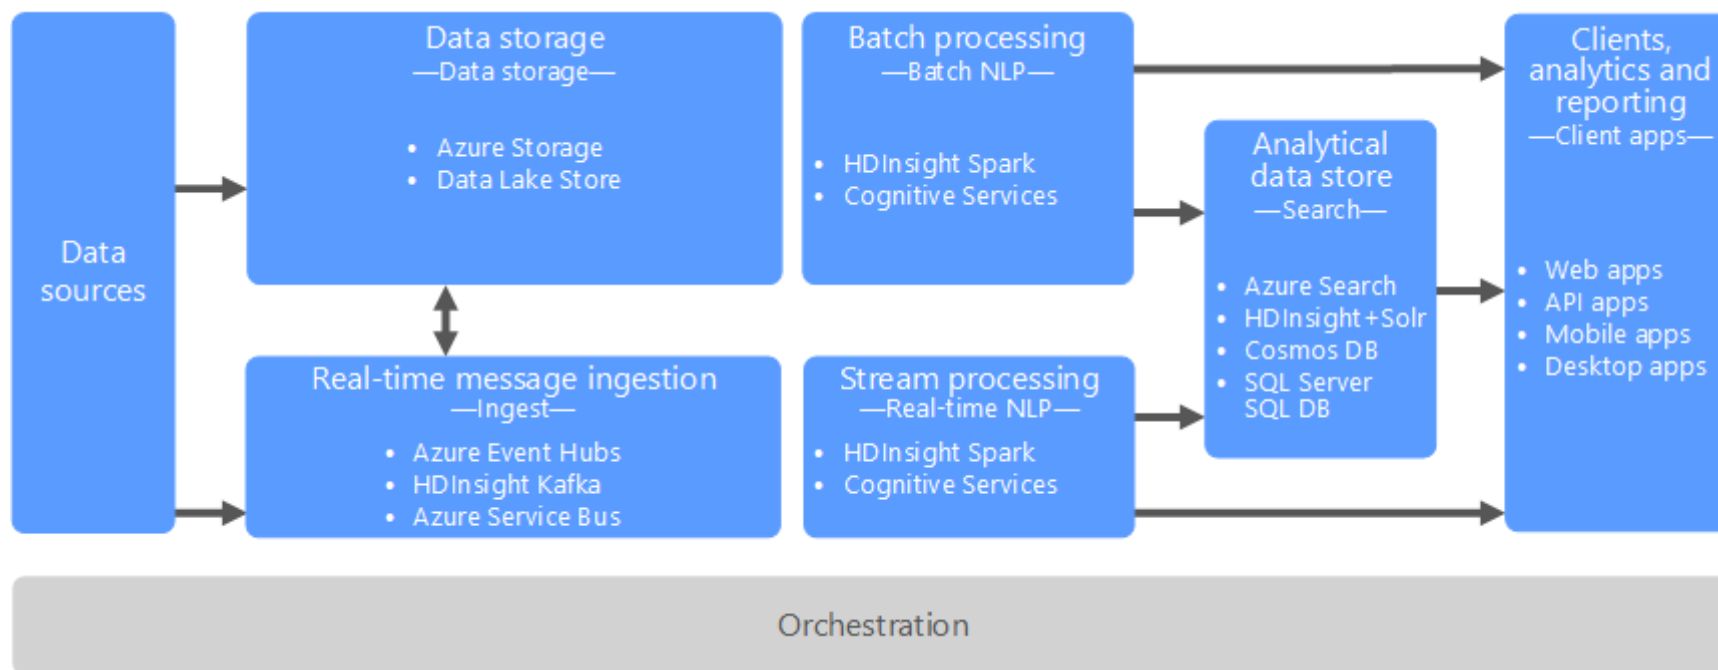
Data sources

Data storage
—Data storage—
- Azure Storage
- Data Lake Store

Batch processing
—Batch NLP—
- HDInsight Spark
- Cognitive Services

Clients, analytics and reporting
—Client apps—
- Web apps
- API apps
- Mobile apps
- Desktop apps

Analytical data store
—Search—
- Azure Search
- HDInsight+Solr
- Cosmos DB
- SQL Server SQL DB

Real-time message ingestion
—Ingest—
- Azure Event Hubs
- HDInsight Kafka
- Azure Service Bus

Stream processing
—Real-time NLP—
- HDInsight Spark
- Cognitive Services

Orchestration